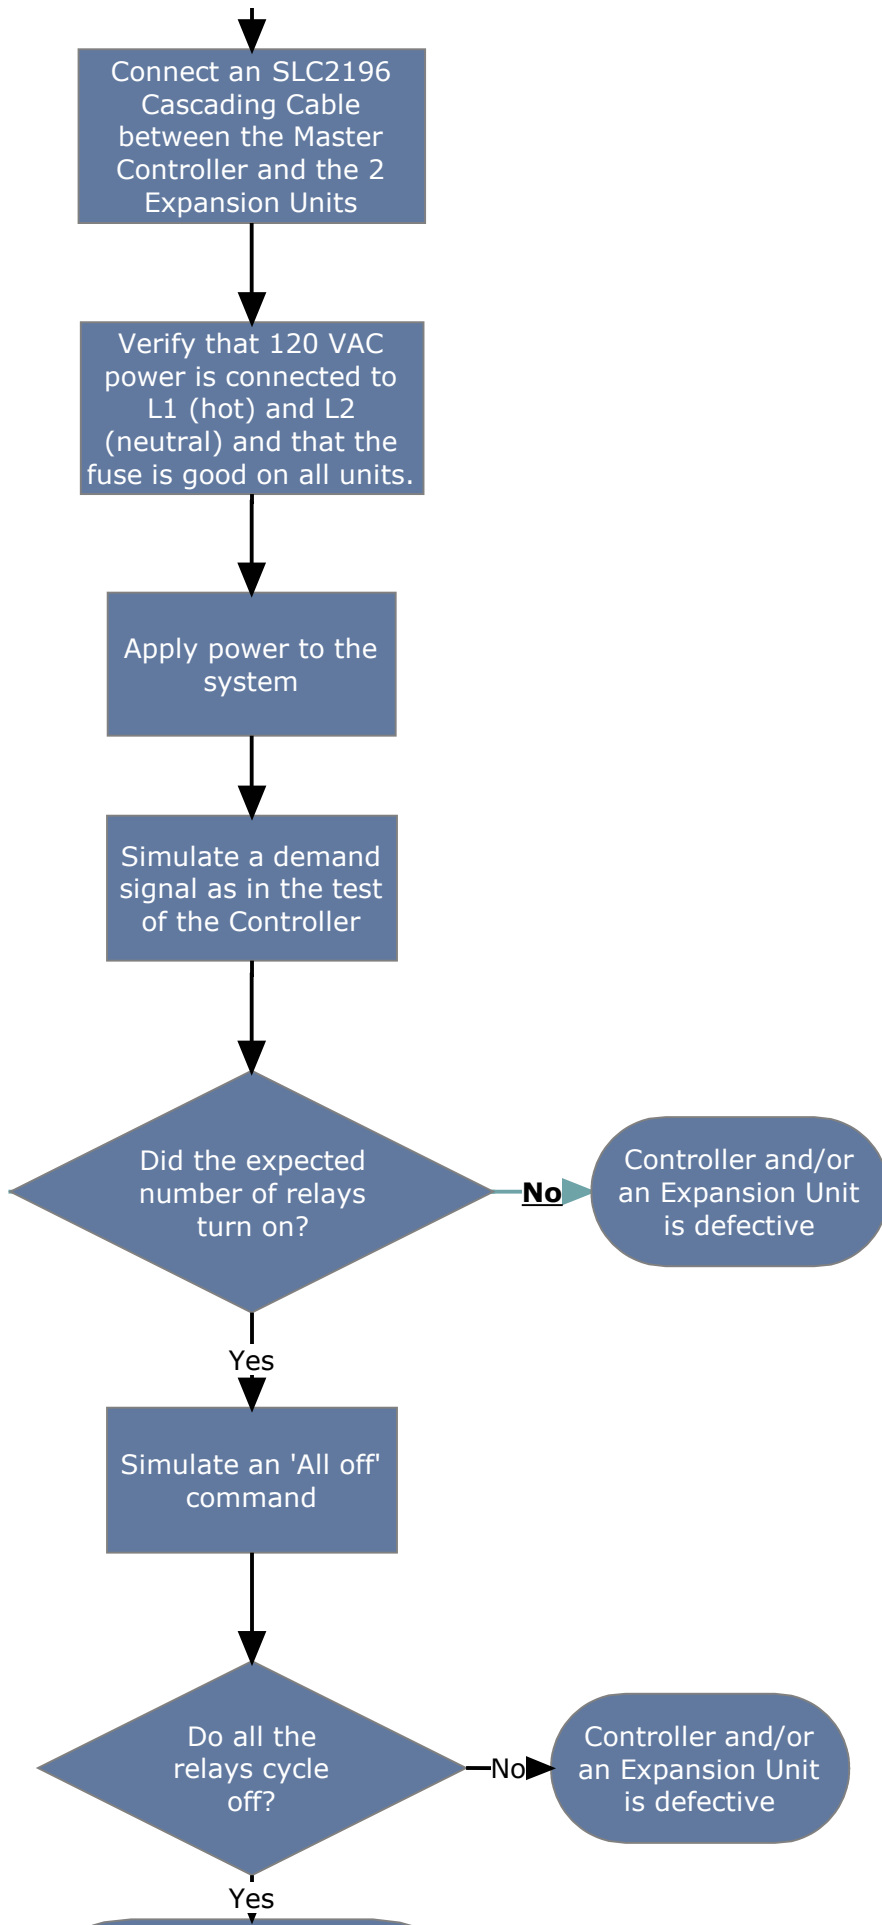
Connect an SLC2196 Cascading Cable between the Master Controller and the 2 Expansion Units

Verify that 120 VAC power is connected to L1 (hot) and L2 (neutral) and that the fuse is good on all units.

Apply power to the system

Simulate a demand signal as in the test of the Controller

Did the expected number of relays turn on?

No

Controller and/or an Expansion Unit is defective

Yes

Simulate an 'All off' command

Do all the relays cycle off?

No

Controller and/or an Expansion Unit is defective

Yes